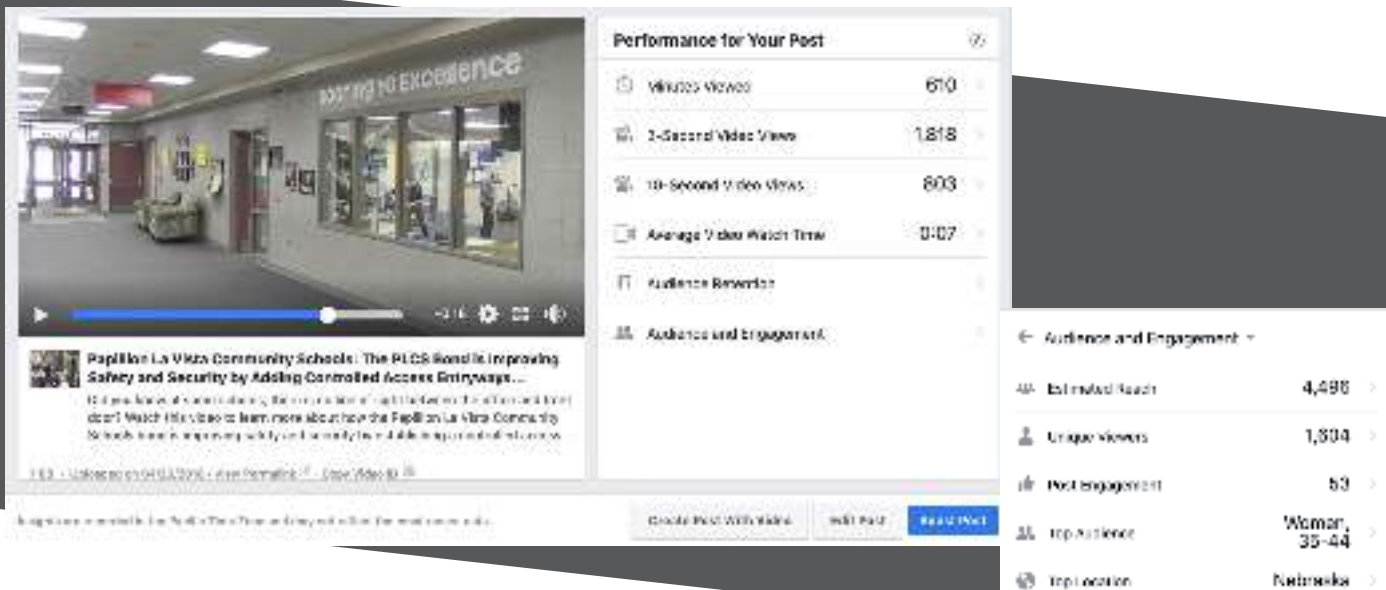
Soaring to Excellence

-0:16

Papillion La Vista Community Schools: The PLCS Bond is Improving Safety and Security by Adding Controlled Access Entryways...

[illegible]

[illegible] · Uploaded on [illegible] · View Permalink · Copy Video ID

Performance for Your Post

Minutes Viewed 610

3-Second Video Views 1,818

10-Second Video Views 803

Average Video Watch Time 0:07

Audience Retention

Audience and Engagement

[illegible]

Create Post With Video

Edit Post

Boost Post

Audience and Engagement

Estimated Reach 4,496

Unique Viewers 1,334

Post Engagement 53

Top Audience Women, 35-44

Top Location Nebraska